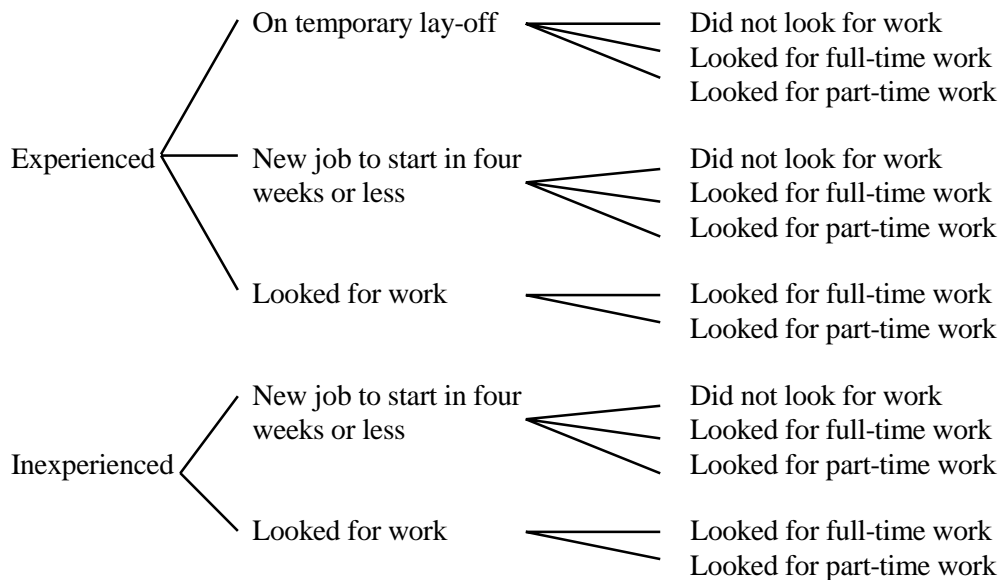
Experienced

On temporary lay-off

Did not look for work
Looked for full-time work
Looked for part-time work

New job to start in four weeks or less

Did not look for work
Looked for full-time work
Looked for part-time work

Looked for work

Looked for full-time work
Looked for part-time work

Inexperienced

New job to start in four weeks or less

Did not look for work
Looked for full-time work
Looked for part-time work

Looked for work

Looked for full-time work
Looked for part-time work